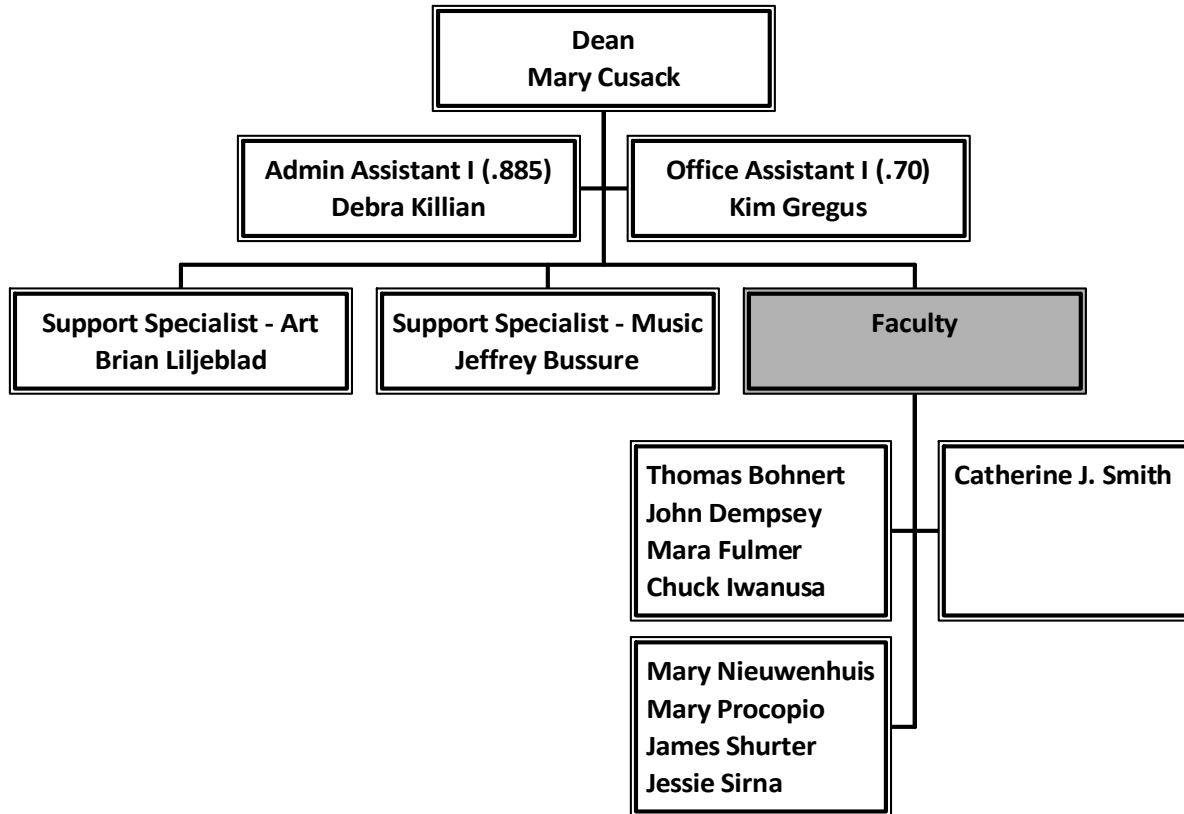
Dean
Mary Cusack

Admin Assistant I (.885)
Debra Killian

Office Assistant I (.70)
Kim Gregus

Support Specialist - Art
Brian Liljeblad

Support Specialist - Music
Jeffrey Bussure

Faculty

Thomas Bohnert
John Dempsey
Mara Fulmer
Chuck Iwanusa

Catherine J. Smith

Mary Nieuwenhuis
Mary Procopio
James Shurter
Jessie Sirna